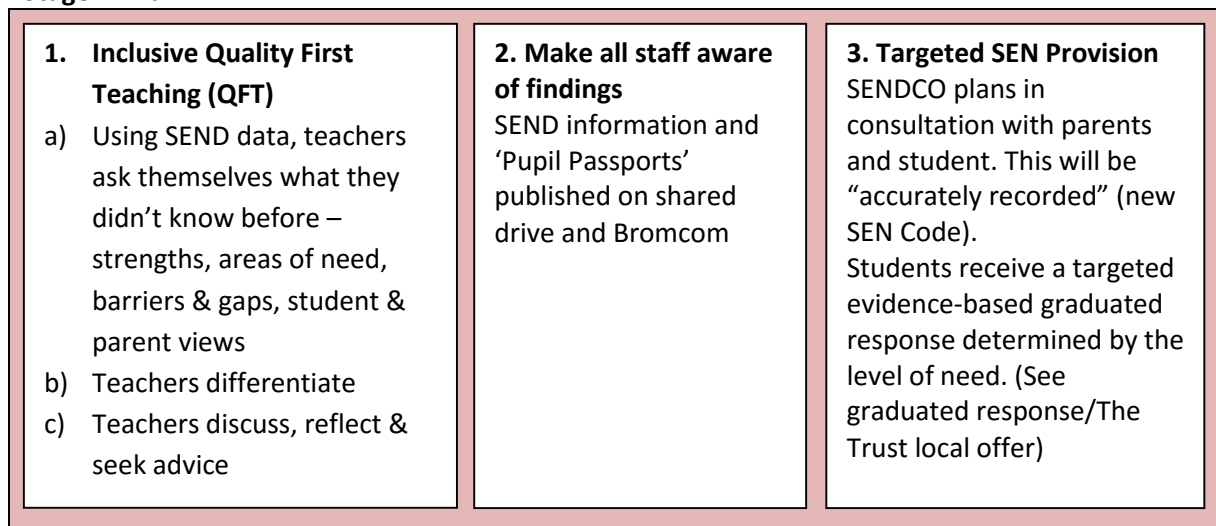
1. **Inclusive Quality First Teaching (QFT)**

a) Using SEND data, teachers ask themselves what they didn't know before – strengths, areas of need, barriers & gaps, student & parent views

b) Teachers differentiate

c) Teachers discuss, reflect & seek advice

**2. Make all staff aware of findings**

SEND information and 'Pupil Passports' published on shared drive and Bromcom

**3. Targeted SEN Provision**

SENDCO plans in consultation with parents and student. This will be "accurately recorded" (new SEN Code).

Students receive a targeted evidence-based graduated response determined by the level of need. (See graduated response/The Trust local offer)